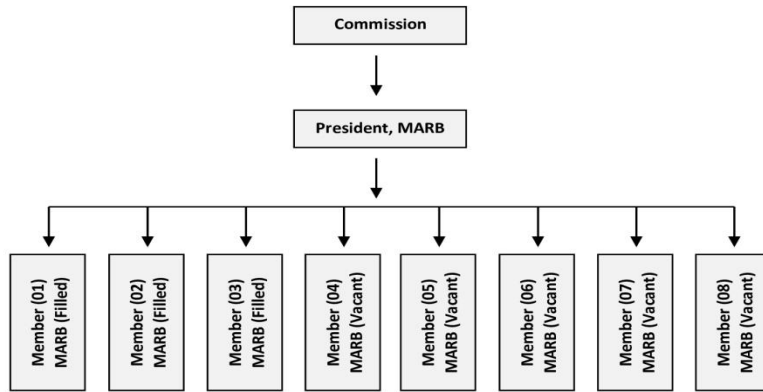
Commission

President, MARB

Member (01) MARB (Filled)

Member (02) MARB (Filled)

Member (03) MARB (Filled)

Member (04) MARB (Vacant)

Member (05) MARB (Vacant)

Member (06) MARB (Vacant)

Member (07) MARB (Vacant)

Member (08) MARB (Vacant)